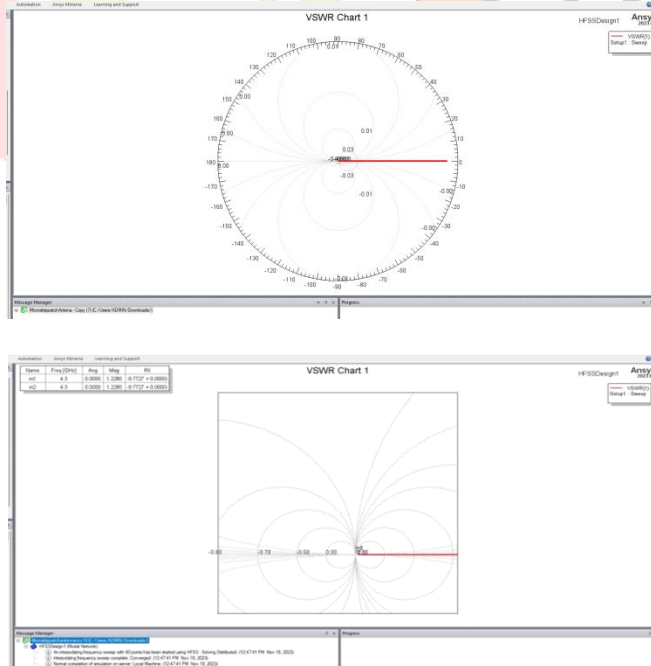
Automation Ansys Minerva Learning and Support

VSWR Chart 1

HFSSDesign1 Ansys

VSWR(1) Setup1 : Sweep

110 100 90 80 70
0.04
120 60
130 50
140 40
150 30
160 20
170 10
180 0
0.00
0.01
0.03
-0.03
-0.01
-170 -10
-160 -20
-150 -30
-140 -40
-130 -50
-120 -60
-110 -100 -90 -80 -70
-0.04

Message Manager
Microstripatch Antenna - Copy (1) (C:/Users/ADMIN/Downloads/)

Progress

Automation Ansys Minerva Learning and Support

| Name | Freq [GHz] | Ang | Mag | RX |
|---|---|---|---|---|
| m1 | 4.3 | 0.0000 | 1.2280 | -9.7727 + 0.0000i |
| m2 | 4.3 | 0.0000 | 1.2280 | -9.7727 + 0.0000i |

VSWR Chart 1

HFSSDesign1 Ansys

VSWR(1) Setup1 : Sweep

-0.80 -0.70 -0.50 0.00

Message Manager
Microstripatchantenna (C:/Users/ADMIN/Downloads/)
HFSSDesign1 (Modal Network)
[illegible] frequency sweep with 101 points has been started using HFSS - Solving Distributed. (12:47:41 PM Nov 16, 2023)
Interpolating frequency sweep complete. Converged. (12:47:41 PM Nov 16, 2023)
Normal completion of simulation on server: Local Machine. (12:47:41 PM Nov 16, 2023)

Progress